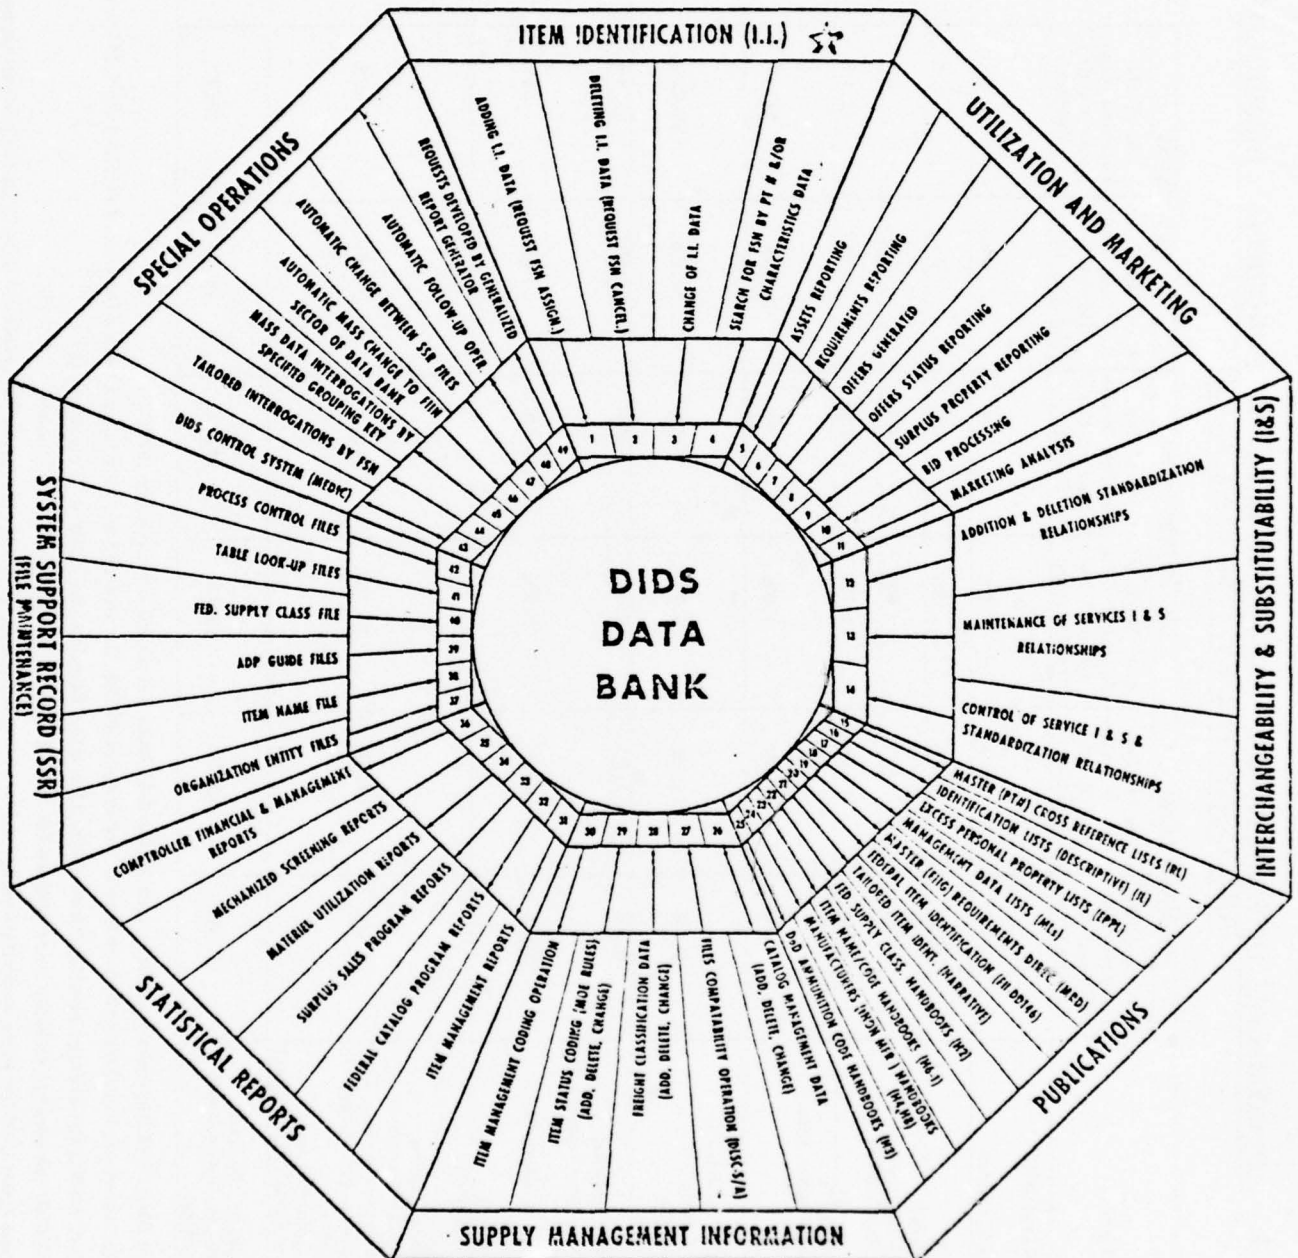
ITEM IDENTIFICATION (I.I.)

ADDING I.I. DATA (REQUEST FSN ASSIGN.)
DELETING I.I. DATA (REQUEST FSN CANCEL.)
CHANGE OF I.I. DATA
SEARCH FOR FSN BY PT # &/OR CHARACTERISTICS DATA

UTILIZATION AND MARKETING

ASSETS REPORTING
REQUIREMENTS REPORTING
OFFERS GENERATED
OFFERS STATUS REPORTING
SURPLUS PROPERTY REPORTING
BID PROCESSING
MARKETING ANALYSIS

INTERCHANGEABILITY & SUBSTITUTABILITY (I&S)

ADDITION & DELETION STANDARDIZATION RELATIONSHIPS
MAINTENANCE OF SERVICES I & S RELATIONSHIPS
CONTROL OF SERVICE I & S & STANDARDIZATION RELATIONSHIPS

PUBLICATIONS

MASTER (PT#) CROSS REFERENCE LISTS (RL)
IDENTIFICATION LISTS (DESCRIPTIVE) (IL)
EXCESS PERSONAL PROPERTY LISTS (EPPL)
MANAGEMENT DATA LISTS (MLs)
MASTER (FIIG) REQUIREMENTS DIREC (MRD)
FEDERAL ITEM IDENTIFICATION (FII DD146)
TAILORED ITEM IDENT. (NARRATIVE)
FED. SUPPLY CLASS. HANDBOOKS (H2)
ITEM NAME/CODE HANDBOOKS (H6.1)
MANUFACTURERS (NON MFR) HANDBOOKS (H4/H8)
DoD AMMUNITION CODE HANDBOOKS (H3)

SUPPLY MANAGEMENT INFORMATION

CATALOG MANAGEMENT DATA (ADD, DELETE, CHANGE)
FILES COMPATABILITY OPERATION (DSSC-S/A)
FREIGHT CLASSIFICATION DATA (ADD, DELETE, CHANGE)
ITEM STATUS CODING (MOE RULES) (ADD, DELETE, CHANGE)
ITEM MANAGEMENT CODING OPERATION

STATISTICAL REPORTS

ITEM MANAGEMENT REPORTS
FEDERAL CATALOG PROGRAM REPORTS
SURPLUS SALES PROGRAM REPORTS
MATERIEL UTILIZATION REPORTS
MECHANIZED SCREENING REPORTS
COMPTROLLER FINANCIAL & MANAGEMENT REPORTS

SYSTEM SUPPORT RECORD (SSR) (FILE MAINTENANCE)

ORGANIZATION ENTITY FILES
ITEM NAME FILE
ADP GUIDE FILES
FED. SUPPLY CLASS FILE
TABLE LOOK-UP FILES
PROCESS CONTROL FILES

SPECIAL OPERATIONS

DIDS CONTROL SYSTEM (MEDIC)
TAILORED INTERROGATIONS BY FSN
MASS DATA INTERROGATIONS BY SPECIFIED GROUPING KEY
AUTOMATIC MASS CHANGE TO FIIN SECTOR OF DATA BANK
AUTOMATIC CHANGE BETWEEN SSR FILES
AUTOMATIC FOLLOW-UP OPER.
REQUESTS DEVELOPED BY GENERALIZED REPORT GENERATOR

1 2 3 4 5 6 7 8 9 10 11 12 13 14 15 16 17 18 19 20 21 22 23 24 25 26 27 28 29 30 31 32 33 34 35 36 37 38 39 40 41 42 43 44 45 46 47 48 49

DIDS
DATA
BANK